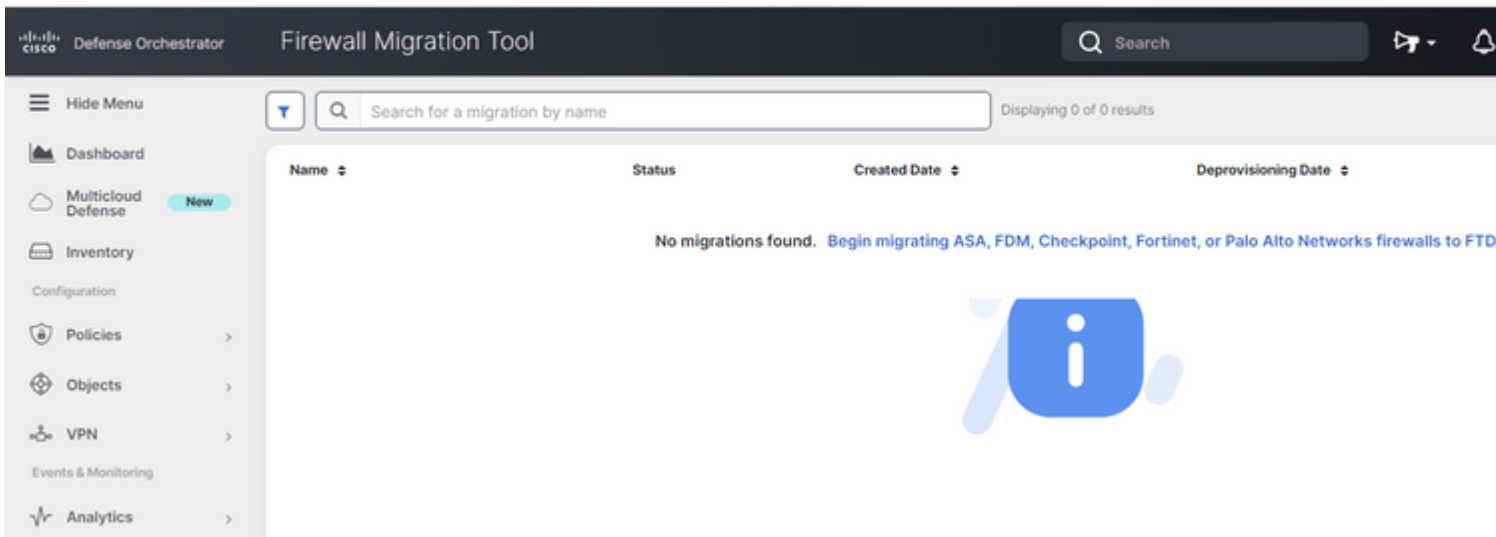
cisco Defense Orchestrator

Firewall Migration Tool

Search

Hide Menu

Dashboard

Multicloud Defense New

Inventory

Configuration

Policies

Objects

VPN

Events & Monitoring

Analytics

Search for a migration by name

Displaying 0 of 0 results

| Name | Status | Created Date | Deprovisioning Date |
|---|---|---|---|

No migrations found. Begin migrating ASA, FDM, Checkpoint, Fortinet, or Palo Alto Networks firewalls to FTD